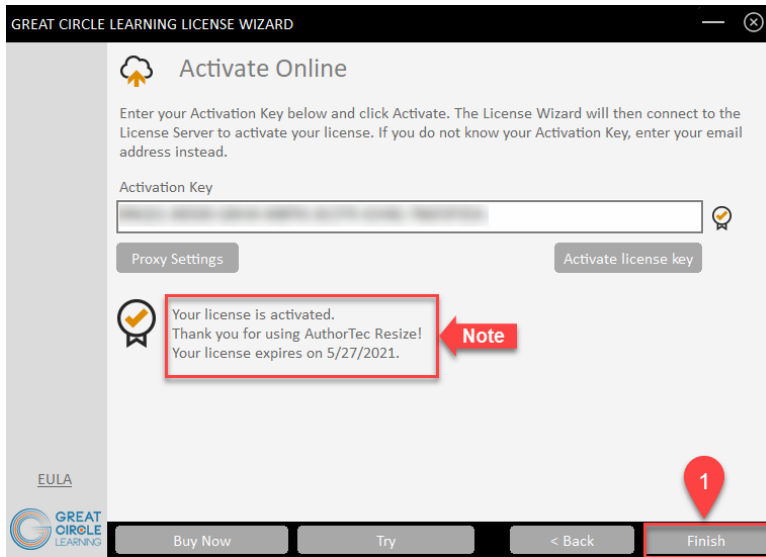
GREAT CIRCLE LEARNING LICENSE WIZARD

Activate Online

Enter your Activation Key below and click Activate. The License Wizard will then connect to the License Server to activate your license. If you do not know your Activation Key, enter your email address instead.

Activation Key

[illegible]

Proxy Settings

Activate license key

Your license is activated.
Thank you for using AuthorTec Resize!
Your license expires on 5/27/2021.

Note

EULA

GREAT CIRCLE LEARNING

1

Buy Now

Try

< Back

Finish